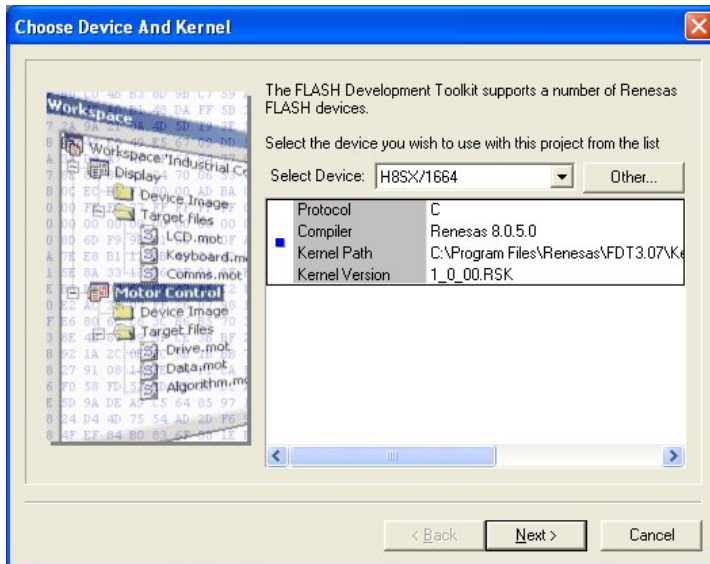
Choose Device And Kernel

Workspace
Workspace 'Industrial Co
Display
Device Image
Target files
LCD.mot
Keyboard.mo
Comms.mot
Motor Control
Device Image
Target files
Drive.mot
Data.mot
Algorithm.mo

The FLASH Development Toolkit supports a number of Renesas FLASH devices.

Select the device you wish to use with this project from the list

Select Device: H8SX/1664

Other...

| | | |
|---|---|---|
| | Protocol | C |
| | Compiler | Renesas 8.0.5.0 |
| | Kernel Path | C:\Program Files\Renesas\FDT3.07\Ke |
| | Kernel Version | 1_0_00.RSK |

< Back

Next >

Cancel